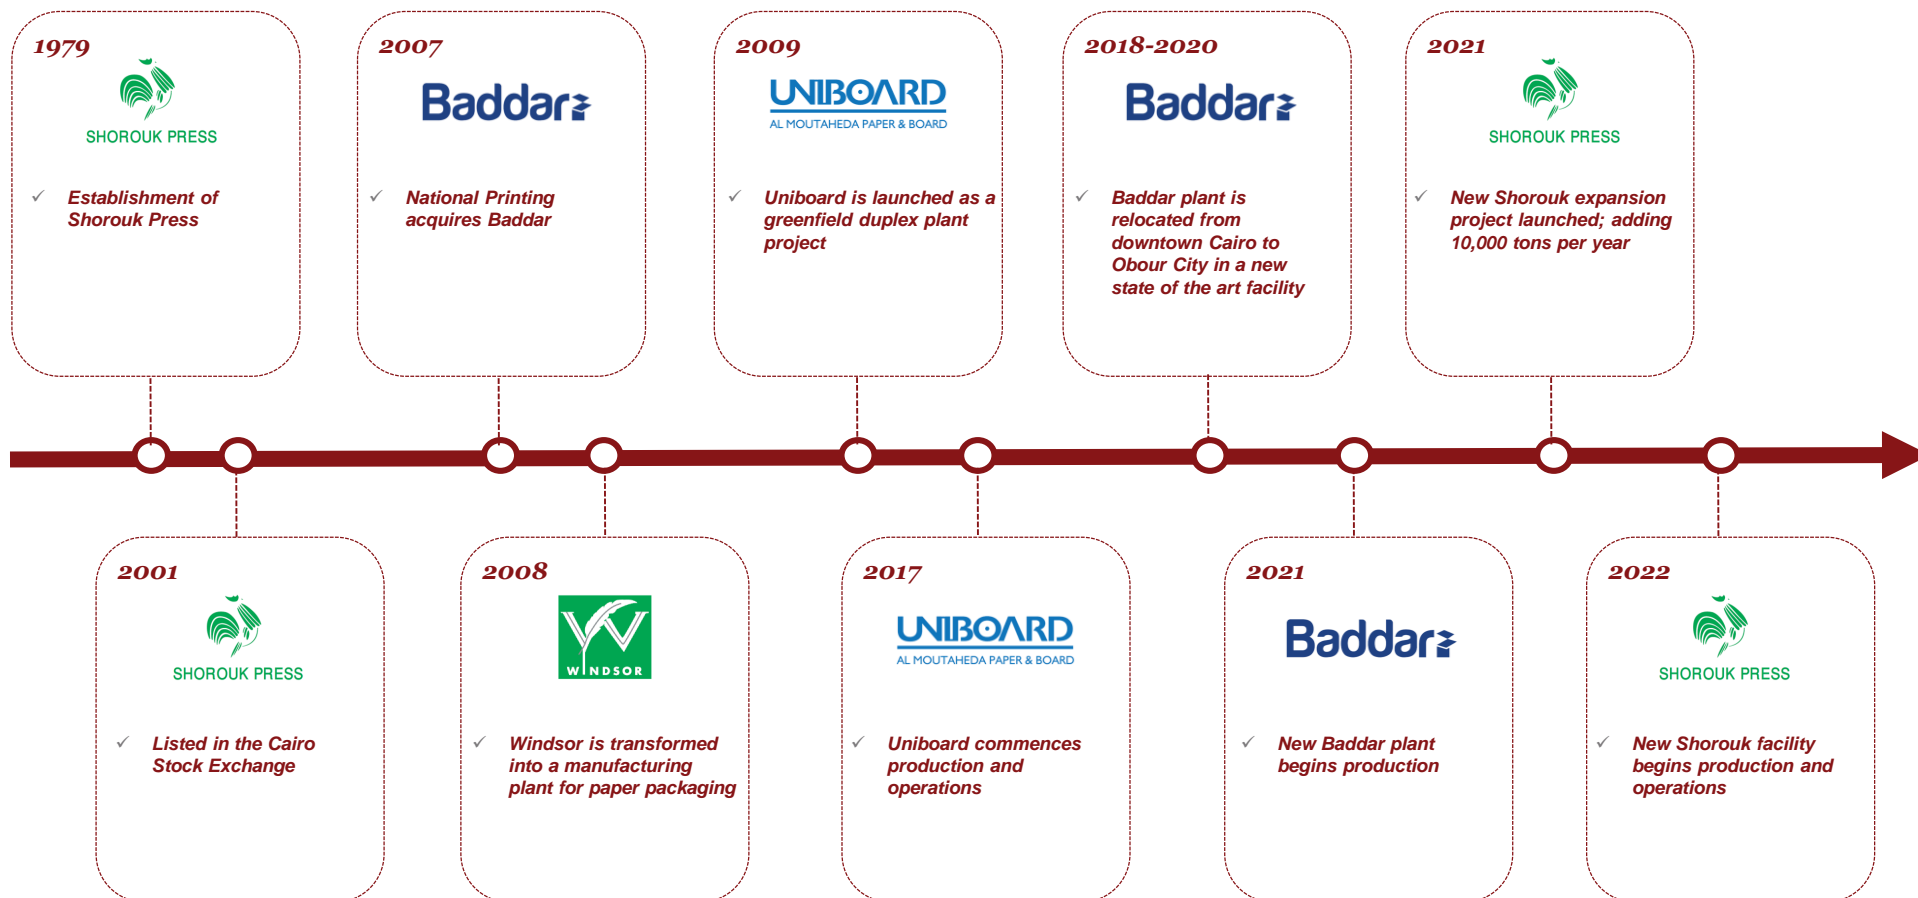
1979

SHOROUK PRESS

✓ Establishment of Shorouk Press

2007

Baddar

✓ National Printing acquires Baddar

2009

UNIBOARD
AL MOUTAHEDA PAPER & BOARD

✓ Uniboard is launched as a greenfield duplex plant project

2018-2020

Baddar

✓ Baddar plant is relocated from downtown Cairo to Obour City in a new state of the art facility

2021

SHOROUK PRESS

✓ New Shorouk expansion project launched; adding 10,000 tons per year

2001

SHOROUK PRESS

✓ Listed in the Cairo Stock Exchange

2008

WINDSOR

✓ Windsor is transformed into a manufacturing plant for paper packaging

2017

UNIBOARD
AL MOUTAHEDA PAPER & BOARD

✓ Uniboard commences production and operations

2021

Baddar

✓ New Baddar plant begins production

2022

SHOROUK PRESS

✓ New Shorouk facility begins production and operations